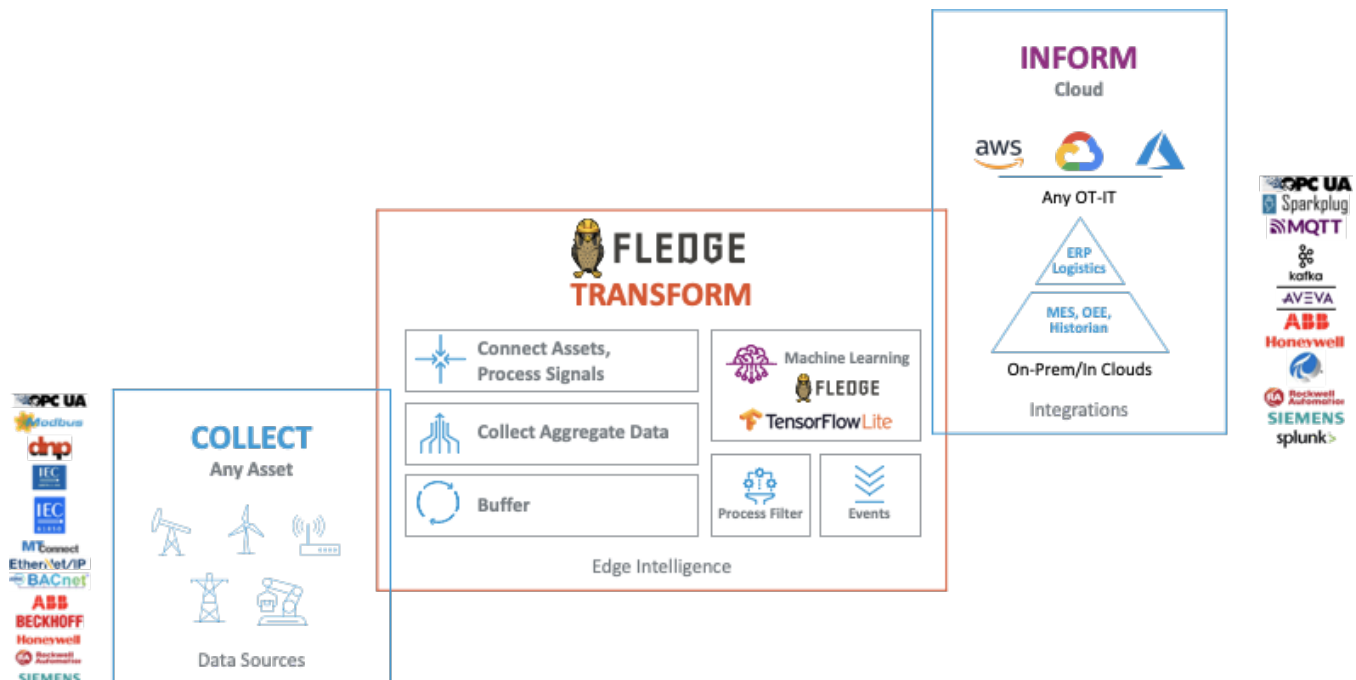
INFORM
Cloud

aws

Any OT-IT

ERP
Logistics

MES, OEE,
Historian

On-Prem/In Clouds

Integrations

OPC UA
Sparkplug
MQTT
kafka
AVEVA
ABB
Honeywell
Rockwell Automation
SIEMENS
splunk>

FLEDGE
TRANSFORM

Connect Assets,
Process Signals

Collect Aggregate Data

Buffer

Machine Learning
FLEDGE
TensorFlowLite

Process Filter

Events

Edge Intelligence

OPC UA
Modbus
dnp
IEC
IEC
MTConnect
EtherNet/IP
BACnet
ABB
BECKHOFF
Honeywell
Rockwell Automation
SIEMENS

COLLECT
Any Asset

Data Sources